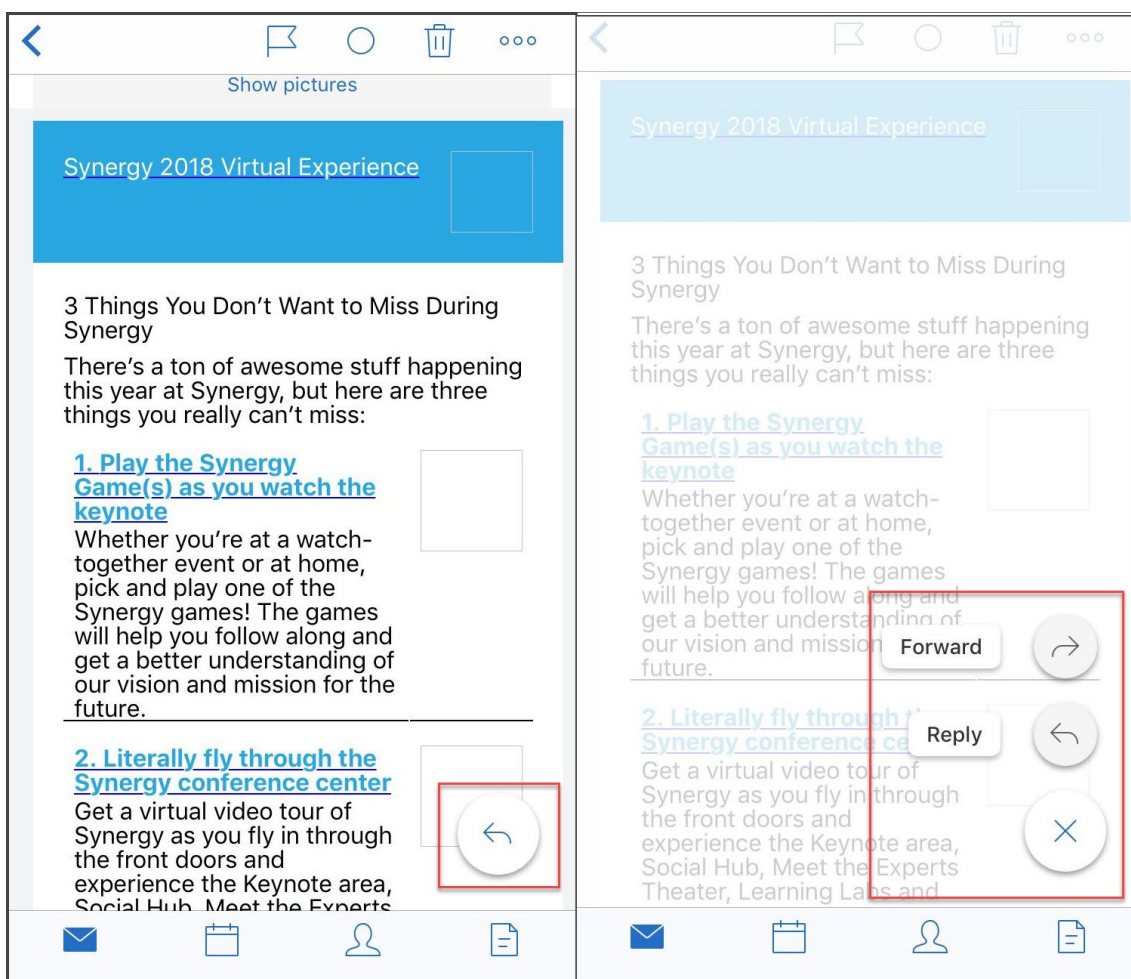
Show pictures

Synergy 2018 Virtual Experience

3 Things You Don't Want to Miss During Synergy

There's a ton of awesome stuff happening this year at Synergy, but here are three things you really can't miss:

1. Play the Synergy Game(s) as you watch the keynote

Whether you're at a watch-together event or at home, pick and play one of the Synergy games! The games will help you follow along and get a better understanding of our vision and mission for the future.

2. Literally fly through the Synergy conference center

Get a virtual video tour of Synergy as you fly in through the front doors and experience the Keynote area, Social Hub, Meet the Experts

Synergy 2018 Virtual Experience

3 Things You Don't Want to Miss During Synergy

There's a ton of awesome stuff happening this year at Synergy, but here are three things you really can't miss:

1. Play the Synergy Game(s) as you watch the keynote

Whether you're at a watch-together event or at home, pick and play one of the Synergy games! The games will help you follow along and get a better understanding of our vision and mission for the future.

2. Literally fly through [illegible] Synergy conference ce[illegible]

Get a virtual video tour of Synergy as you fly in through the front doors and experience the Keynote area, Social Hub, Meet the Experts Theater, Learning Labs and

Forward

Reply